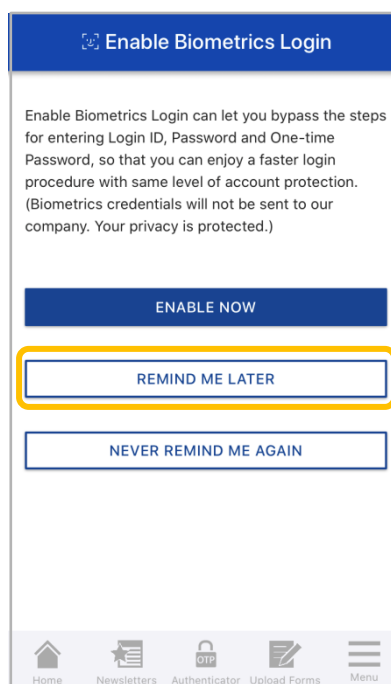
Enable Biometrics Login

Enable Biometrics Login can let you bypass the steps for entering Login ID, Password and One-time Password, so that you can enjoy a faster login procedure with same level of account protection. (Biometrics credentials will not be sent to our company. Your privacy is protected.)

ENABLE NOW

REMIND ME LATER

NEVER REMIND ME AGAIN

Home Newsletters OTP Authenticator Upload Forms Menu